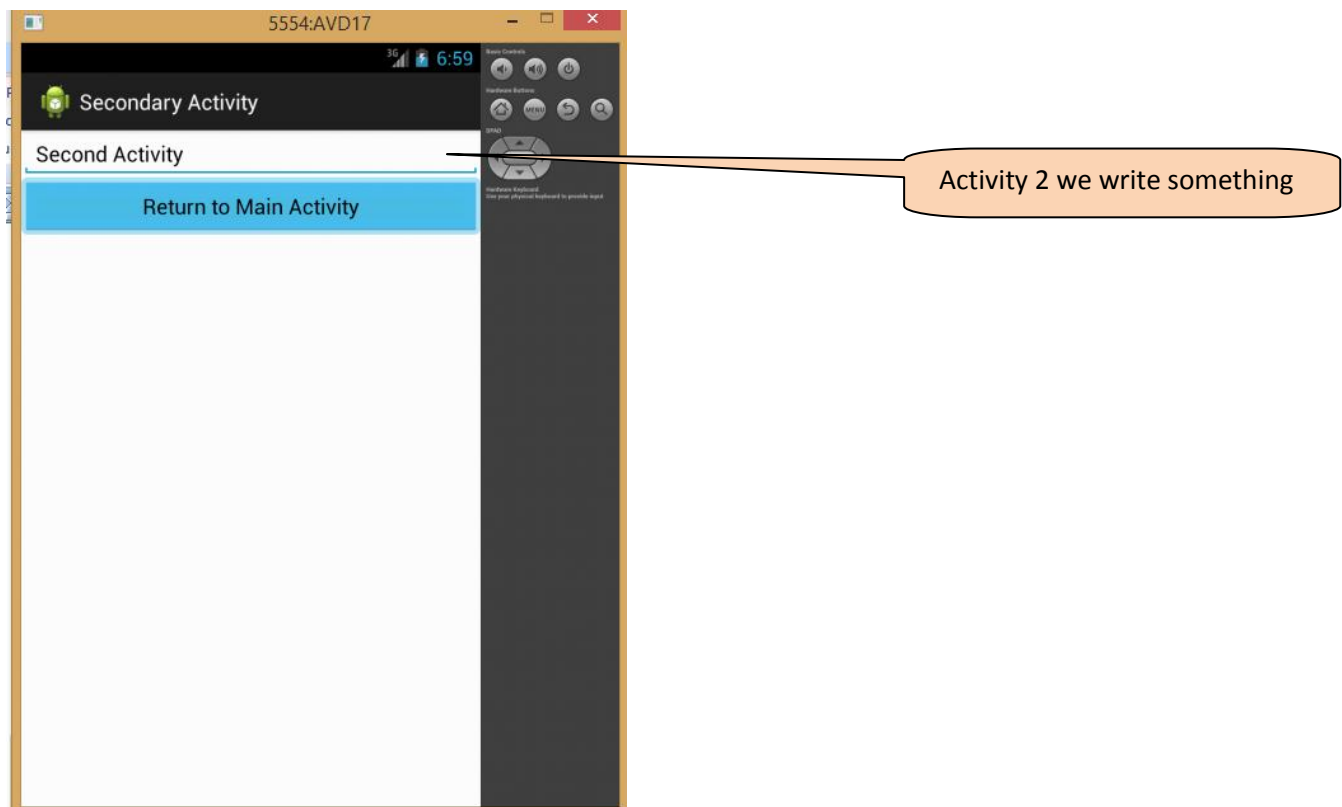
5554:AVD17

3G 6:59

Secondary Activity

Second Activity

Return to Main Activity

Basic Controls

Hardware Buttons

MENU

DPAD

Hardware Keyboard
Use your physical keyboard to provide input

Activity 2 we write something